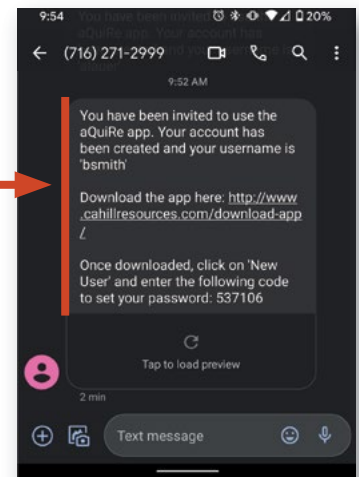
9:54 You have been invited to use the aQuiRe app. Your account has been created and your username is 20%

(716) 271-2999

9:52 AM

You have been invited to use the aQuiRe app. Your account has been created and your username is 'bsmith'

Download the app here: http://www.cahillresources.com/download-app/

Once downloaded, click on 'New User' and enter the following code to set your password: 537106

Tap to load preview

2 min

Text message